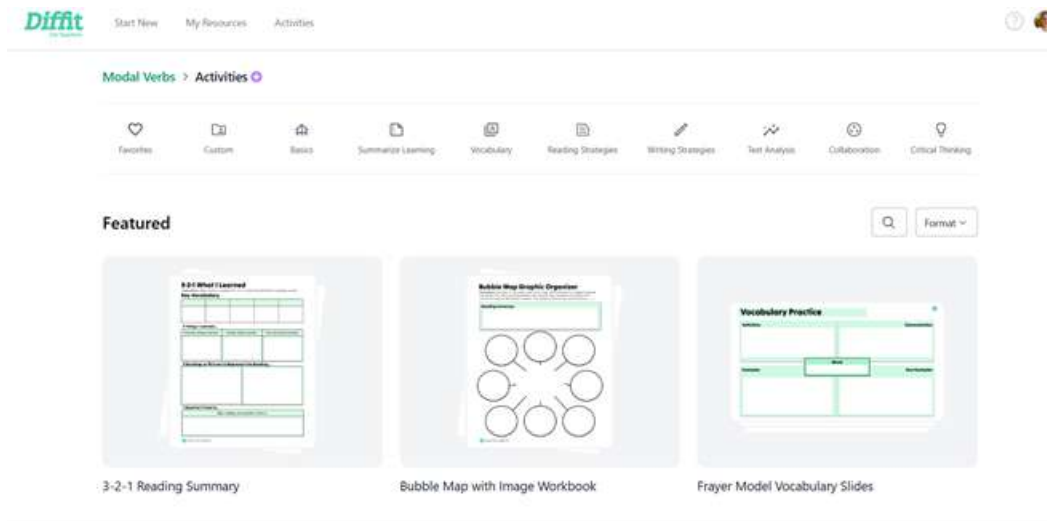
Diffit
for Teachers

Start New My Resources Activities

Modal Verbs > Activities

Favorites Custom Basics Summarize Learning Vocabulary Reading Strategies Writing Strategies Text Analysis Collaboration Critical Thinking

Featured

Format

3-2-1 What I Learned
Key Vocabulary

Bubble Map Graphic Organizer

Vocabulary Practice
Definition Characteristics
Word
Examples Non-Examples

3-2-1 Reading Summary

Bubble Map with Image Workbook

Frayer Model Vocabulary Slides